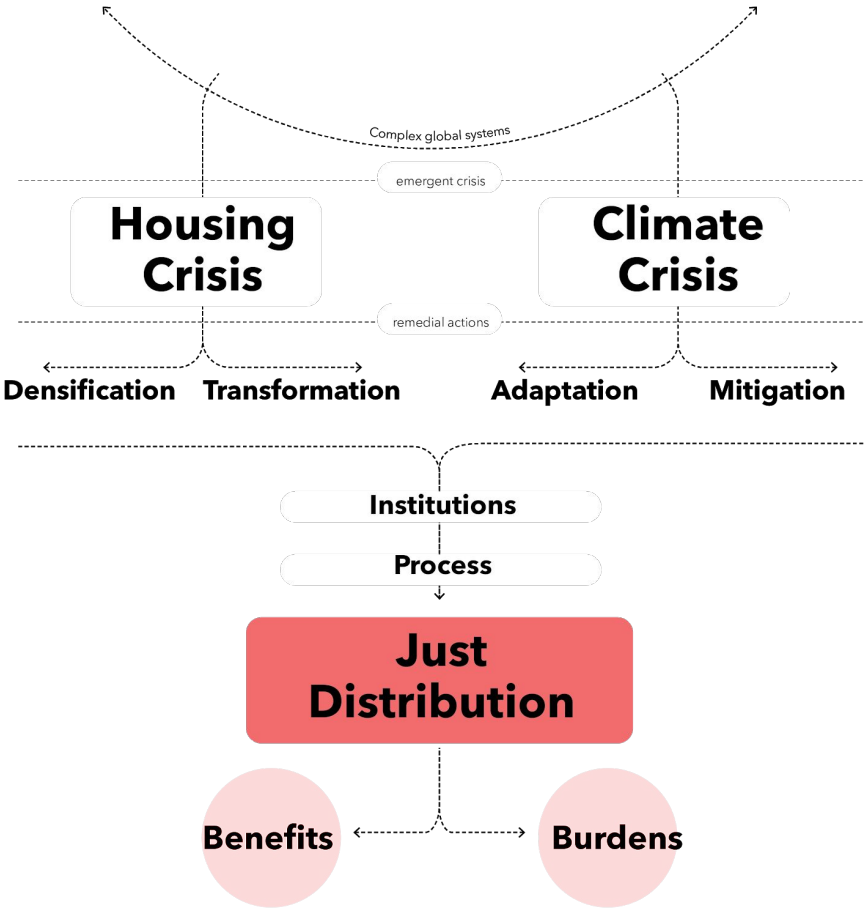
Complex global systems

emergent crisis

Housing Crisis

Climate Crisis

remedial actions

Densification

Transformation

Adaptation

Mitigation

Institutions

Process

Just Distribution

Benefits

Burdens